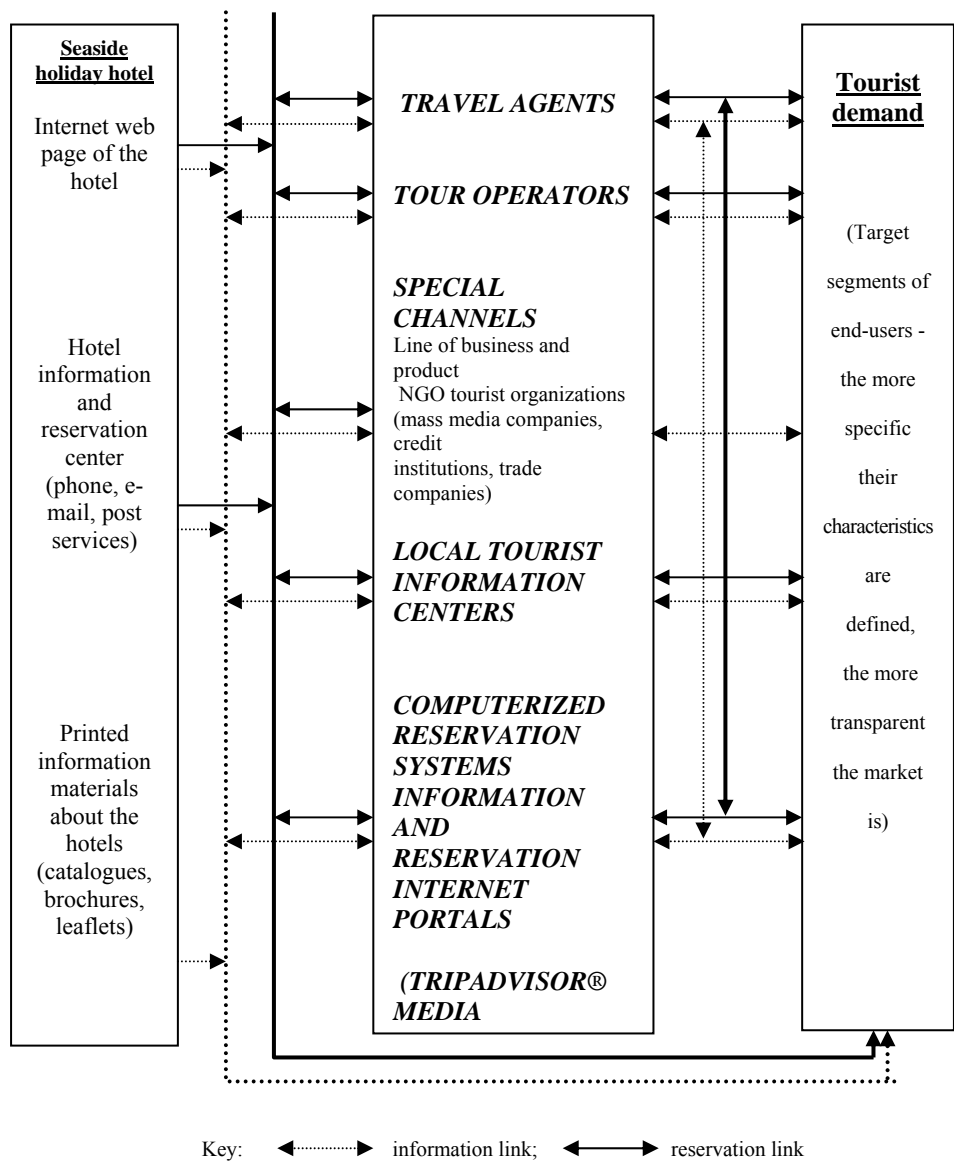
Seaside holiday hotel

Internet web page of the hotel

Hotel information and reservation center (phone, e-mail, post services)

Printed information materials about the hotels (catalogues, brochures, leaflets)

TRAVEL AGENTS

TOUR OPERATORS

SPECIAL CHANNELS
Line of business and product
NGO tourist organizations (mass media companies, credit institutions, trade companies)

LOCAL TOURIST INFORMATION CENTERS

COMPUTERIZED RESERVATION SYSTEMS INFORMATION AND RESERVATION INTERNET PORTALS

(TRIPADVISOR® MEDIA

Tourist demand

(Target segments of end-users - the more specific their characteristics are defined, the more transparent the market is)

Key: information link; reservation link